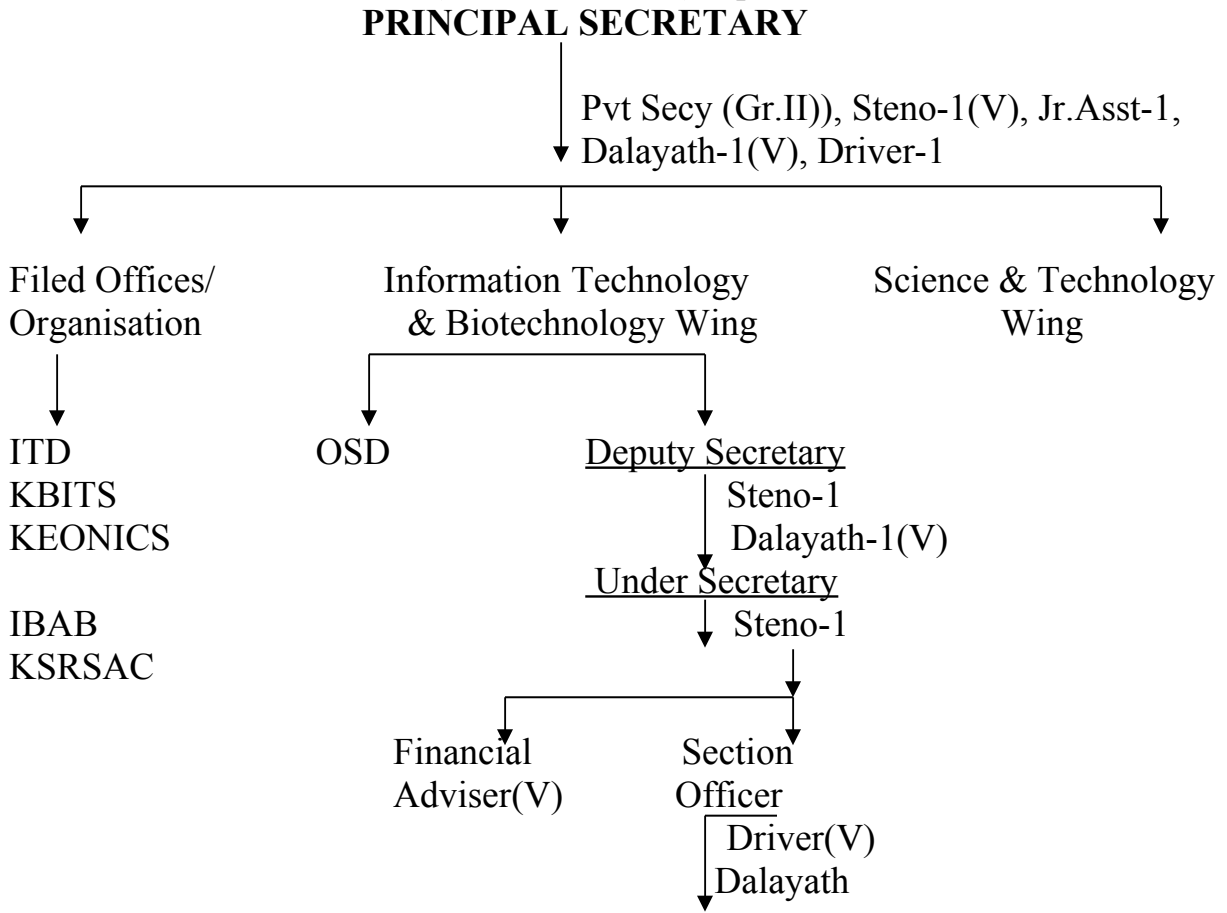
PRINCIPAL SECRETARY

Pvt Secy (Gr.II)), Steno-1(V), Jr.Asst-1, Dalayath-1(V), Driver-1

Filed Offices/ Organisation

ITD
KBITS
KEONICS

IBAB
KSRSAC

Information Technology & Biotechnology Wing

OSD

Deputy Secretary
Steno-1
Dalayath-1(V)

Under Secretary
Steno-1

Financial Adviser(V)

Section Officer
Driver(V)
Dalayath

Science & Technology Wing